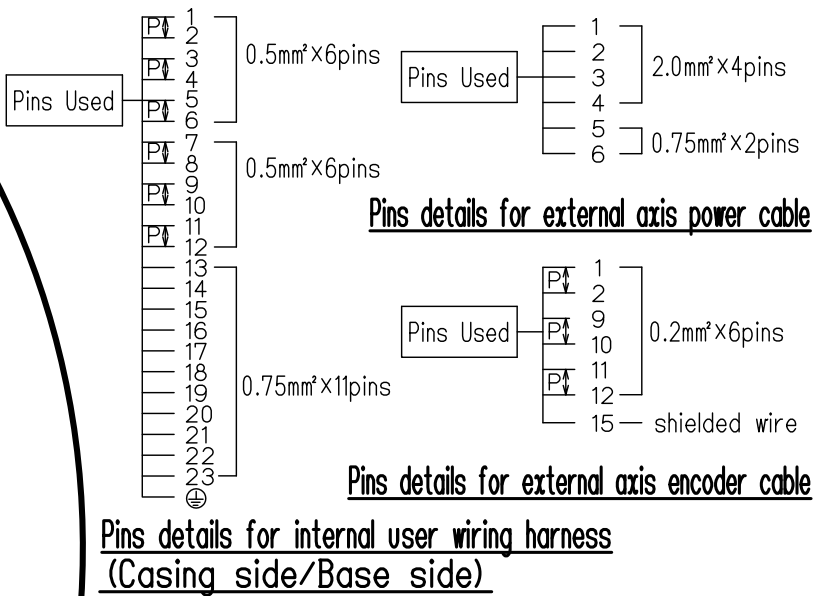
Pins Used

P 1
2
P 3
4
P 5
6
P 7
8
P 9
10
P 11
12
13
14
15
16
17
18
19
20
21
22
23
⏚

0.5mm²×6pins

0.5mm²×6pins

0.75mm²×11pins

Pins Used

1
2
3
4
5
6

2.0mm²×4pins

0.75mm²×2pins

Pins details for external axis power cable

Pins Used

P 1
2
P 9
10
P 11
12
15 — shielded wire

0.2mm²×6pins

Pins details for external axis encoder cable

Pins details for internal user wiring harness
(Casing side/Base side)